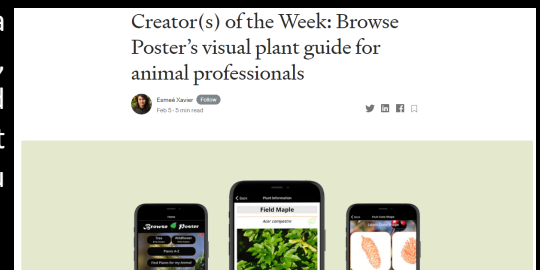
a

,

l

t

u

Creator(s) of the Week: Browse Poster's visual plant guide for animal professionals

Esmee Xavier Follow

Feb 5 · 5 min read

Browse Poster

Plants A-Z

Find Plants for my Animal

Plant Information

Field Maple

Acer campestre

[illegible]